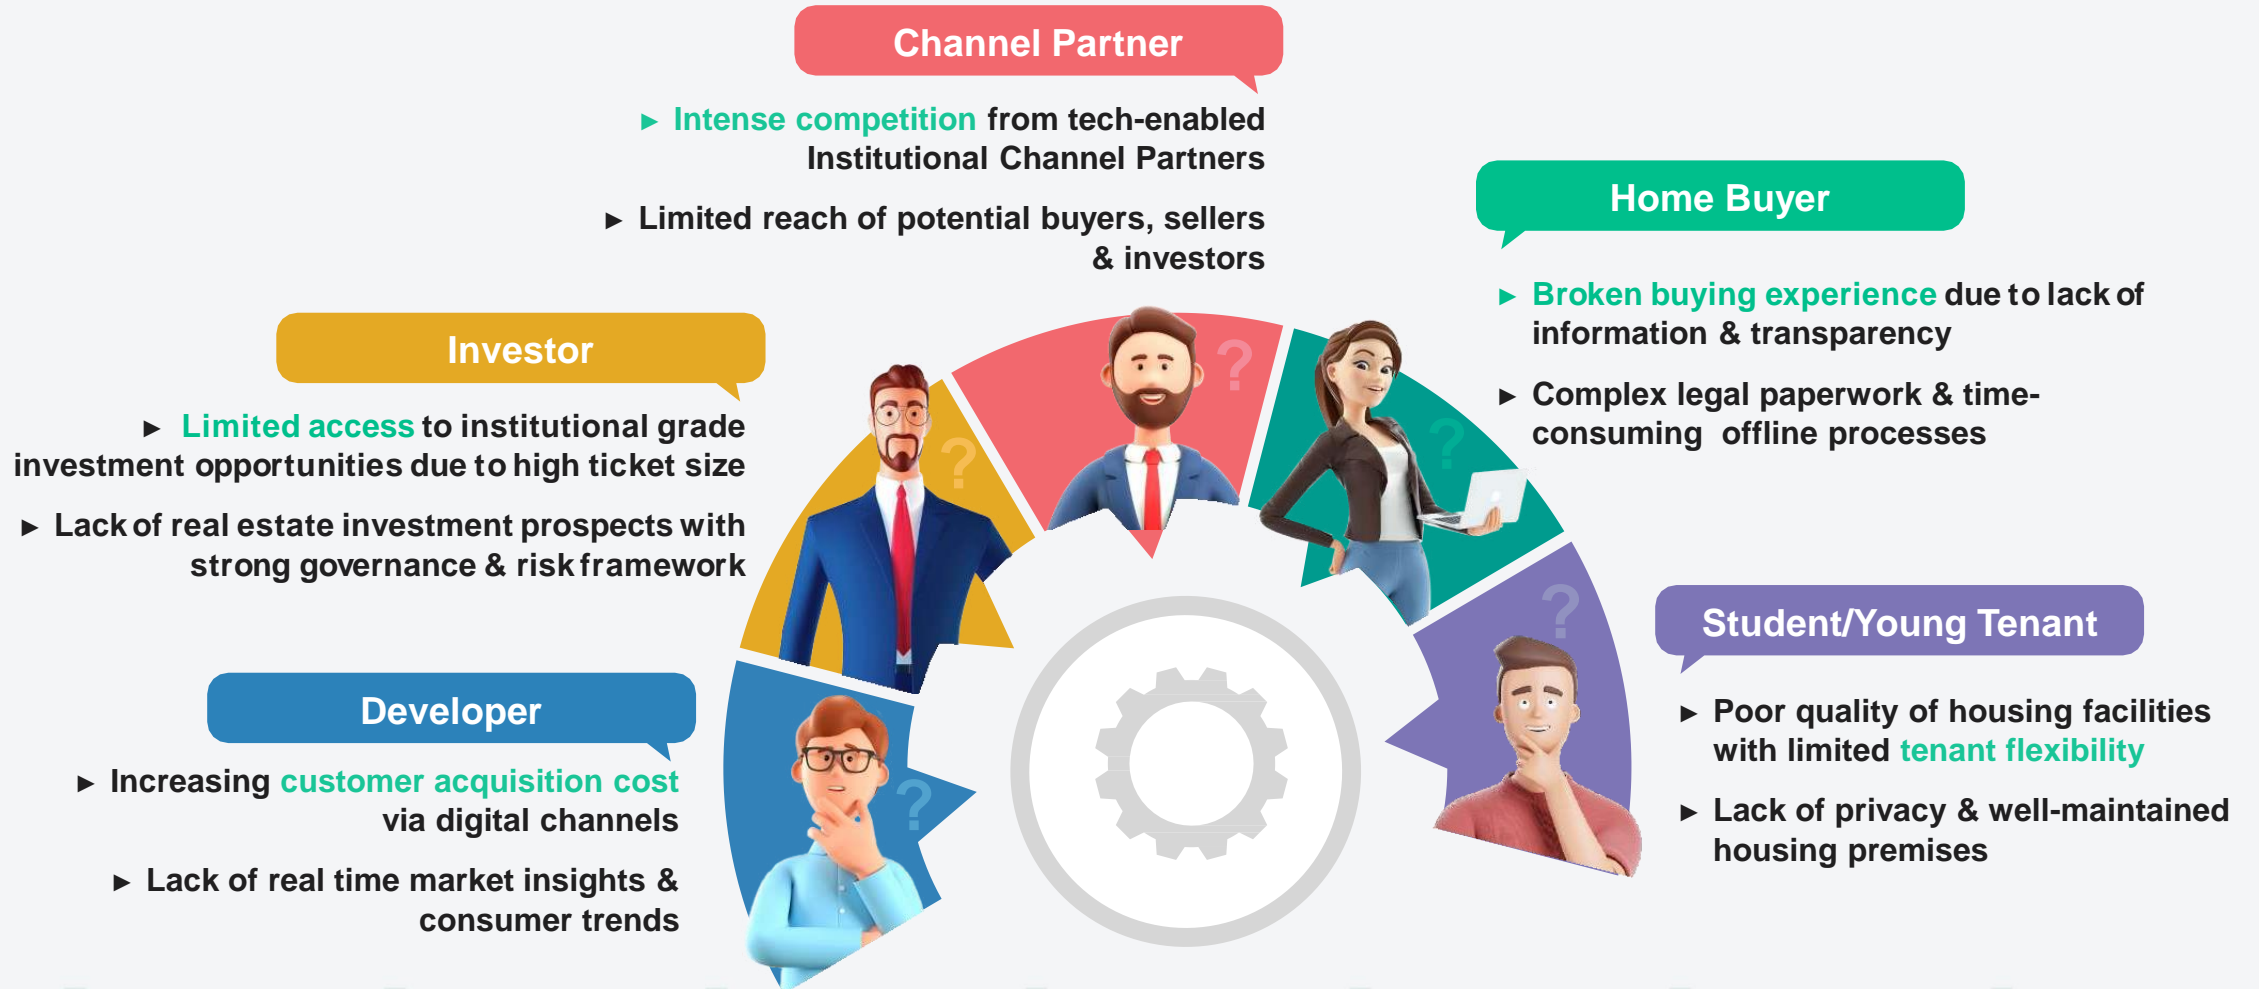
Channel Partner

▶ Intense competition from tech-enabled Institutional Channel Partners

▶ Limited reach of potential buyers, sellers & investors

Home Buyer

▶ Broken buying experience due to lack of information & transparency

▶ Complex legal paperwork & time-consuming offline processes

Investor

▶ Limited access to institutional grade investment opportunities due to high ticket size

▶ Lack of real estate investment prospects with strong governance & risk framework

Student/Young Tenant

▶ Poor quality of housing facilities with limited tenant flexibility

▶ Lack of privacy & well-maintained housing premises

Developer

▶ Increasing customer acquisition cost via digital channels

▶ Lack of real time market insights & consumer trends